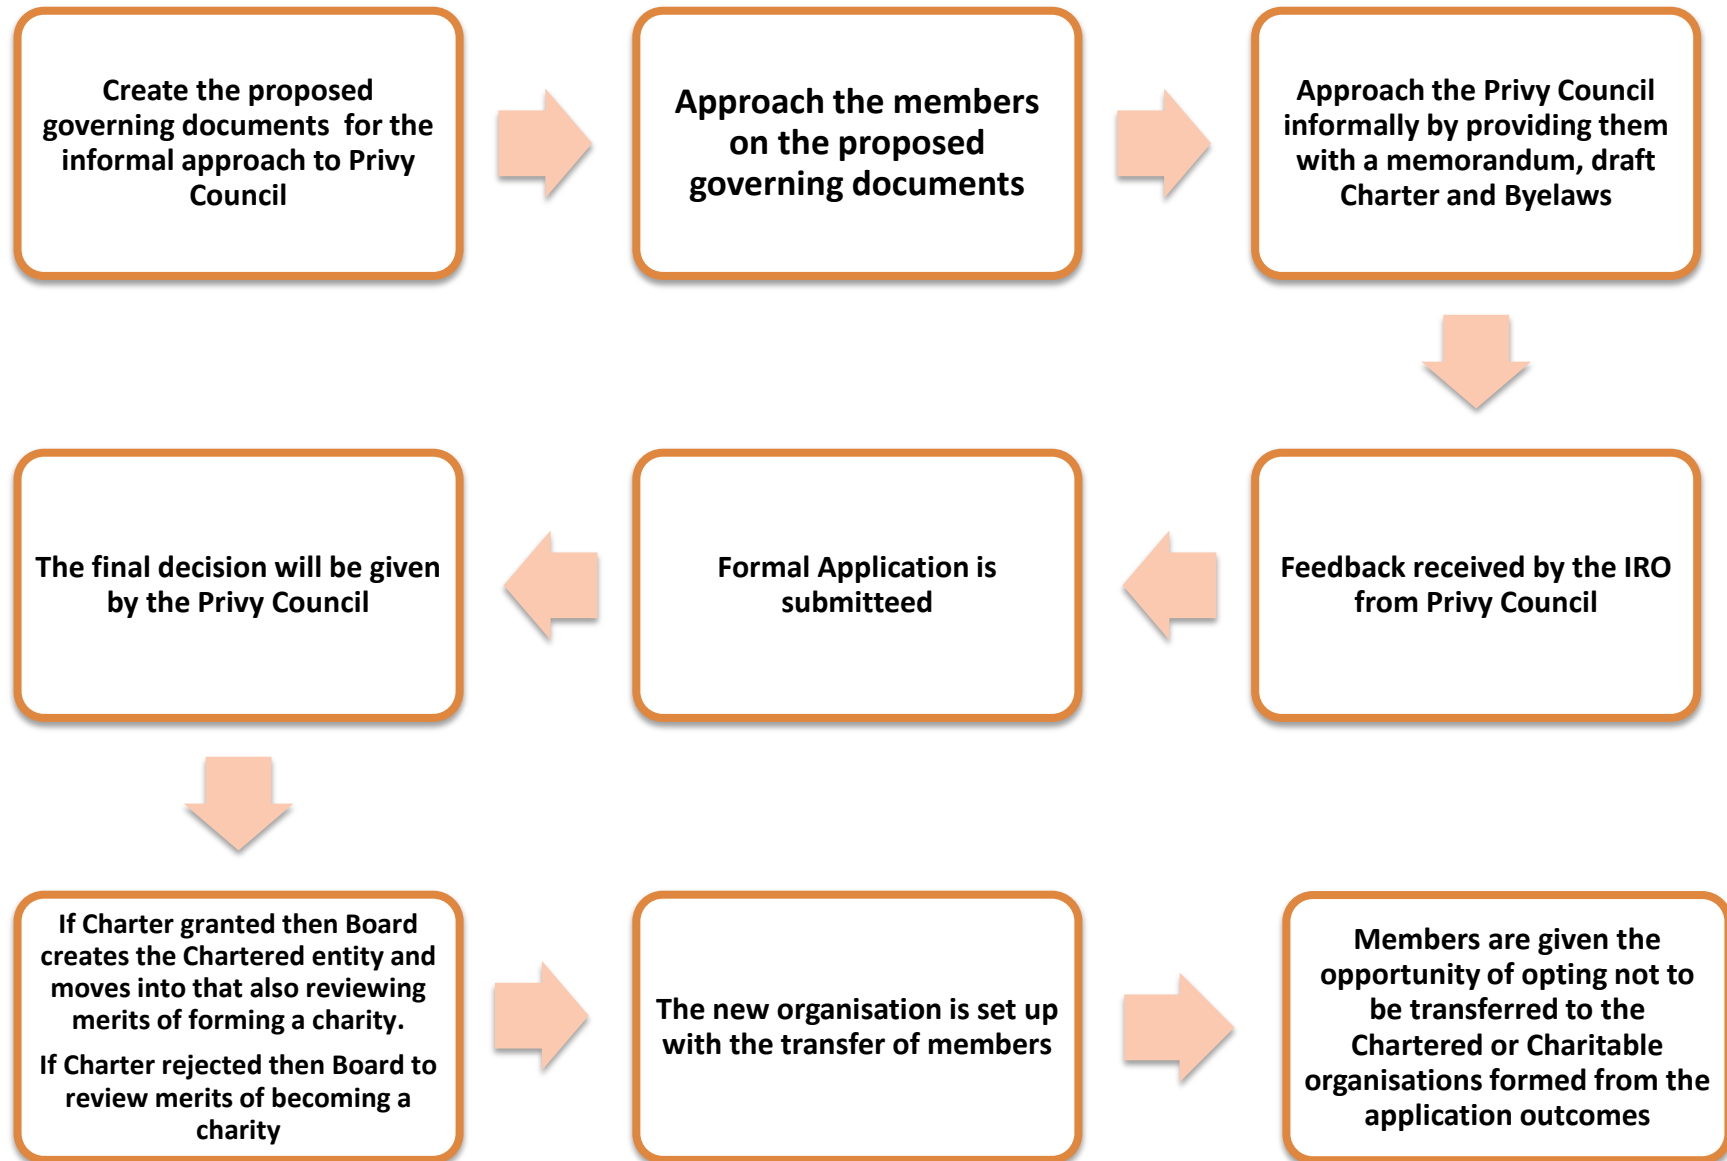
Create the proposed governing documents for the informal approach to Privy Council

Approach the members on the proposed governing documents

Approach the Privy Council informally by providing them with a memorandum, draft Charter and Byelaws

Feedback received by the IRO from Privy Council

Formal Application is submitteed

The final decision will be given by the Privy Council

If Charter granted then Board creates the Chartered entity and moves into that also reviewing merits of forming a charity.

If Charter rejected then Board to review merits of becoming a charity

The new organisation is set up with the transfer of members

Members are given the opportunity of opting not to be transferred to the Chartered or Charitable organisations formed from the application outcomes